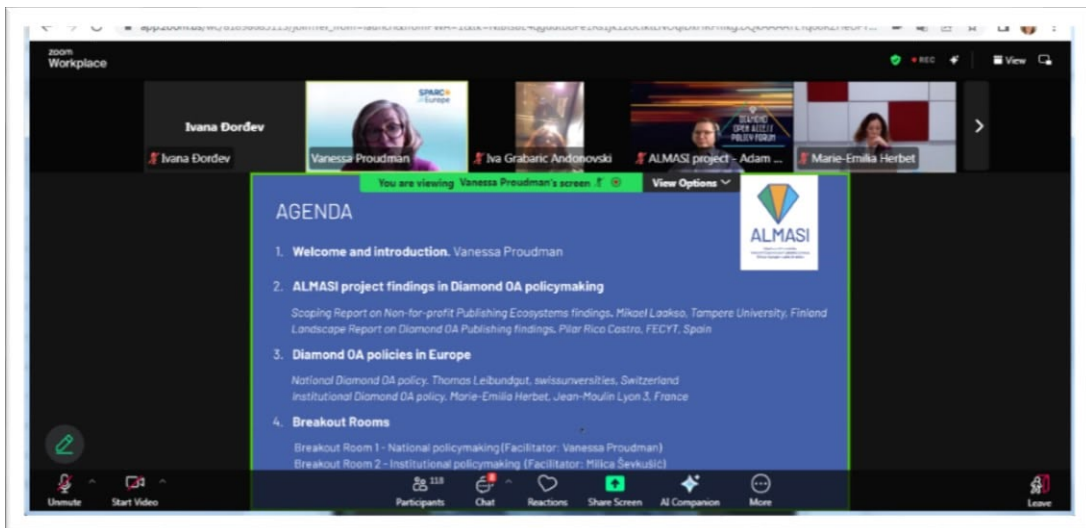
zoom Workplace

REC

View

Ivana Đorđev

Ivana Đorđev

SPARC Europe

Vanessa Proudman

Iva Grabaric Andonovski

DIAMOND OPEN ACCESS POLICY FORUM

ALMASI project - Adam ...

Marie-Emilia Herbet

You are viewing Vanessa Proudman's screen

View Options

ALMASI

AGENDA

1. Welcome and introduction. Vanessa Proudman

2. ALMASI project findings in Diamond OA policymaking

Scoping Report on Non-for-profit Publishing Ecosystems findings. Mikael Laakso, Tampere University, Finland
Landscape Report on Diamond OA Publishing findings. Pilar Rico Castro, FECYT, Spain

3. Diamond OA policies in Europe

National Diamond OA policy. Thomas Leibundgut, swissunversities, Switzerland
Institutional Diamond OA policy. Marie-Emilia Herbet, Jean-Moulin Lyon 3, France

4. Breakout Rooms

Breakout Room 1 - National policymaking (Facilitator: Vanessa Proudman)
Breakout Room 2 - Institutional policymaking (Facilitator: Milica Ševkušić)

Unmute

Start Video

118

Participants

Chat

Reactions

Share Screen

AI Companion

More

Leave